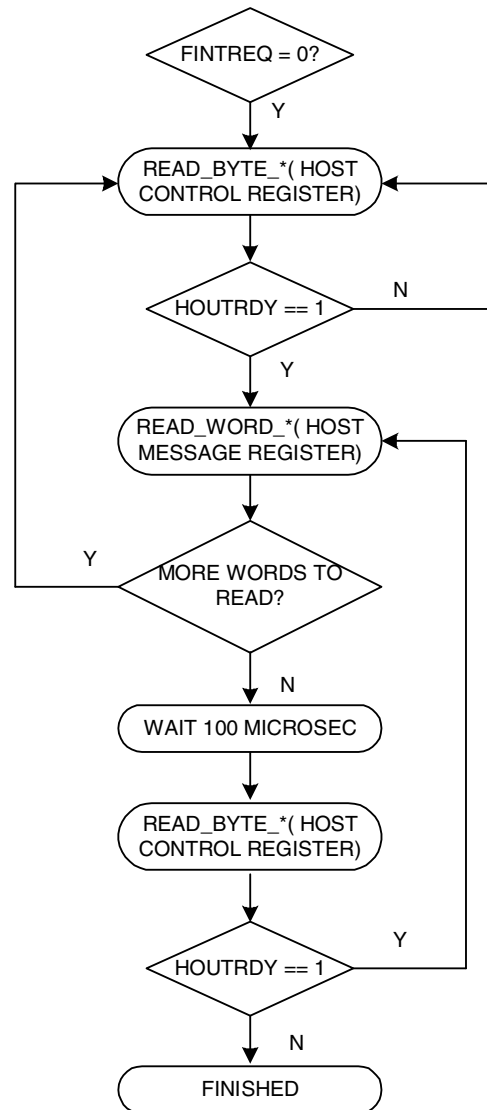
FINTREQ = 0?

Y

READ_BYTE_*( HOST CONTROL REGISTER)

HOUTRDY == 1

N

Y

READ_WORD_*( HOST MESSAGE REGISTER)

Y

MORE WORDS TO READ?

N

WAIT 100 MICROSEC

READ_BYTE_*( HOST CONTROL REGISTER)

Y

HOUTRDY == 1

N

FINISHED